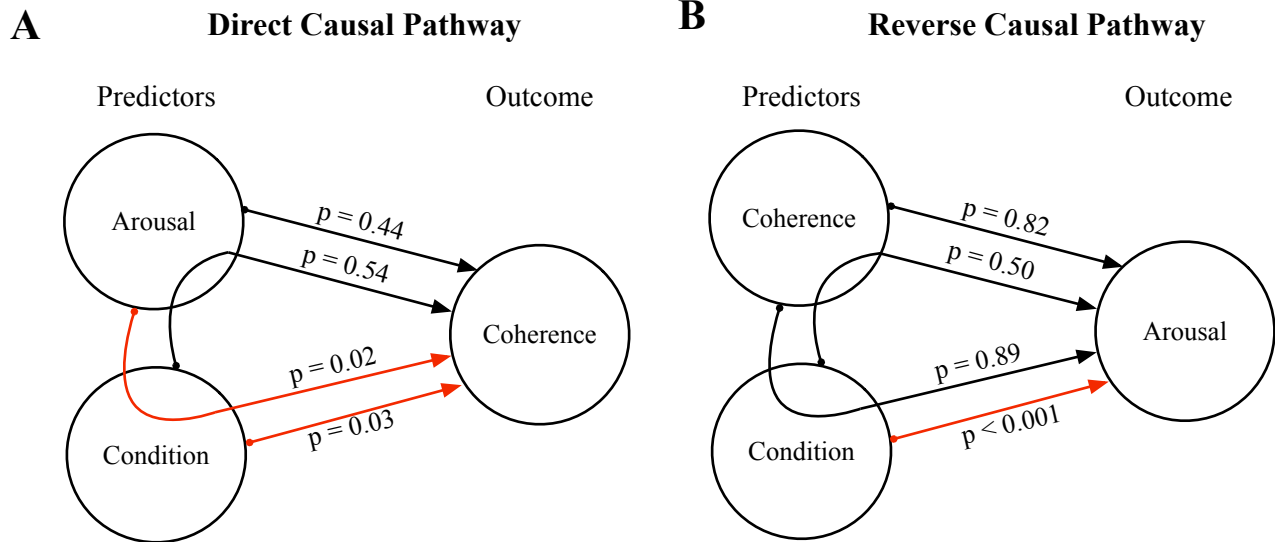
A

Direct Causal Pathway

Predictors

Outcome

Arousal

p = 0.44

p = 0.54

Coherence

p = 0.02

p = 0.03

Condition

B

Reverse Causal Pathway

Predictors

Outcome

Coherence

p = 0.82

p = 0.50

Arousal

p = 0.89

p < 0.001

Condition